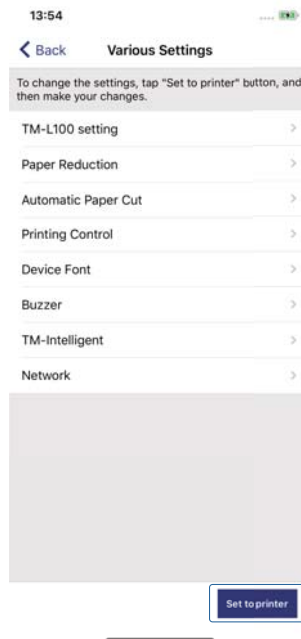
13:54

Back Various Settings

To change the settings, tap "Set to printer" button, and then make your changes.

TM-L100 setting

Paper Reduction

Automatic Paper Cut

Printing Control

Device Font

Buzzer

TM-Intelligent

Network

Set to printer